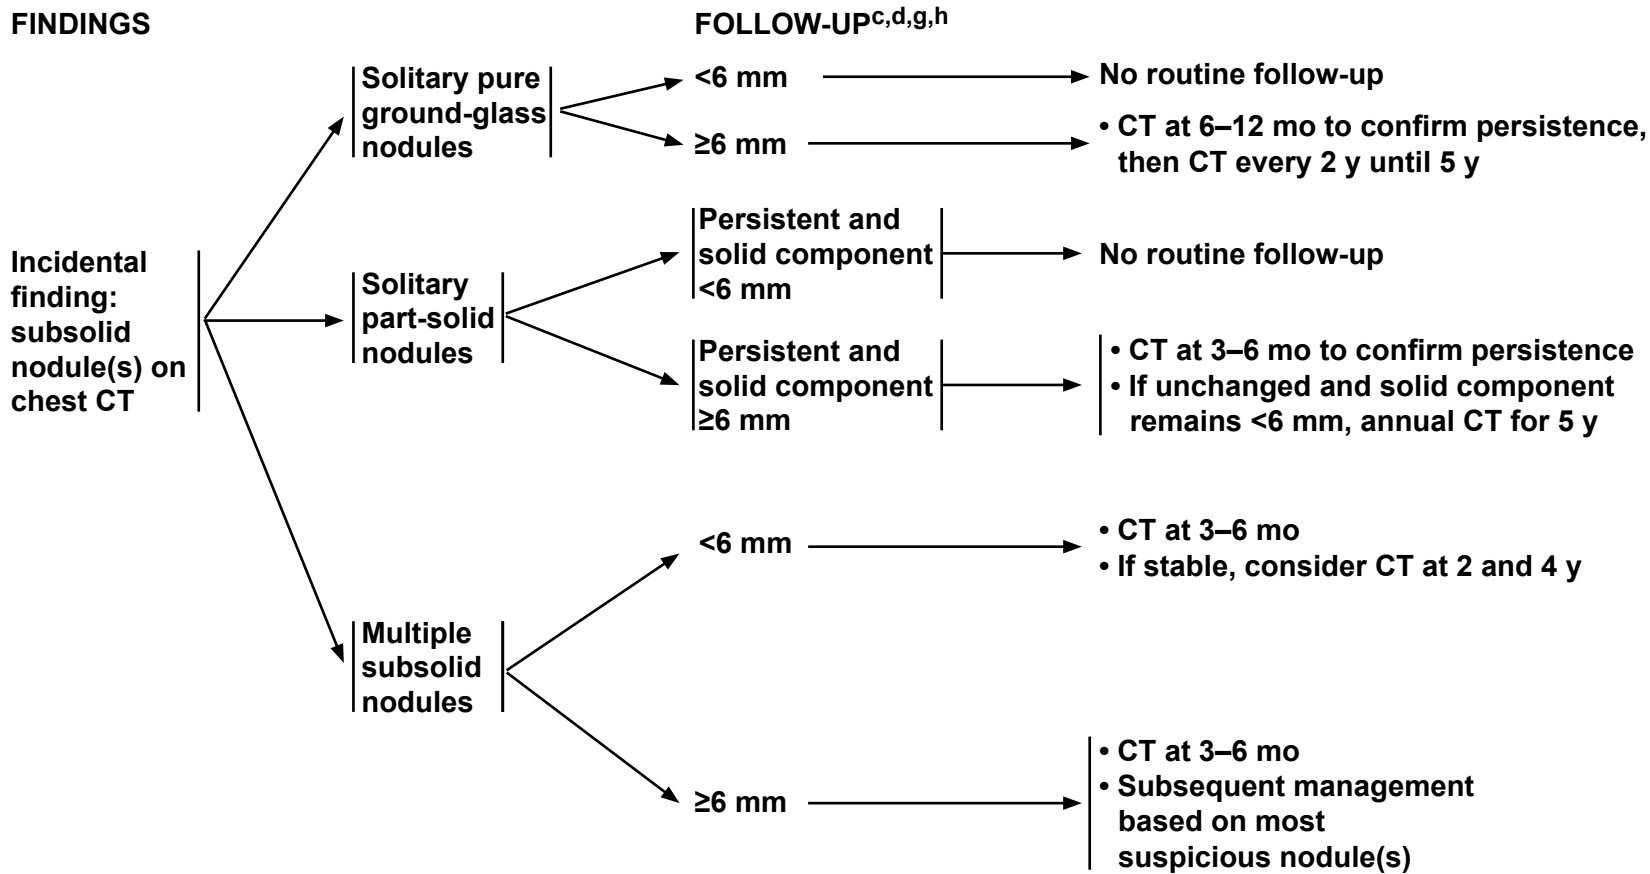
FINDINGS

FOLLOW-UP$^{c,d,g,h}$

Incidental finding: subsolid nodule(s) on chest CT

Solitary pure ground-glass nodules

<6 mm

No routine follow-up

≥6 mm

• CT at 6–12 mo to confirm persistence, then CT every 2 y until 5 y

Solitary part-solid nodules

Persistent and solid component <6 mm

No routine follow-up

Persistent and solid component ≥6 mm

• CT at 3–6 mo to confirm persistence
• If unchanged and solid component remains <6 mm, annual CT for 5 y

Multiple subsolid nodules

<6 mm

• CT at 3–6 mo
• If stable, consider CT at 2 and 4 y

≥6 mm

• CT at 3–6 mo
• Subsequent management based on most suspicious nodule(s)